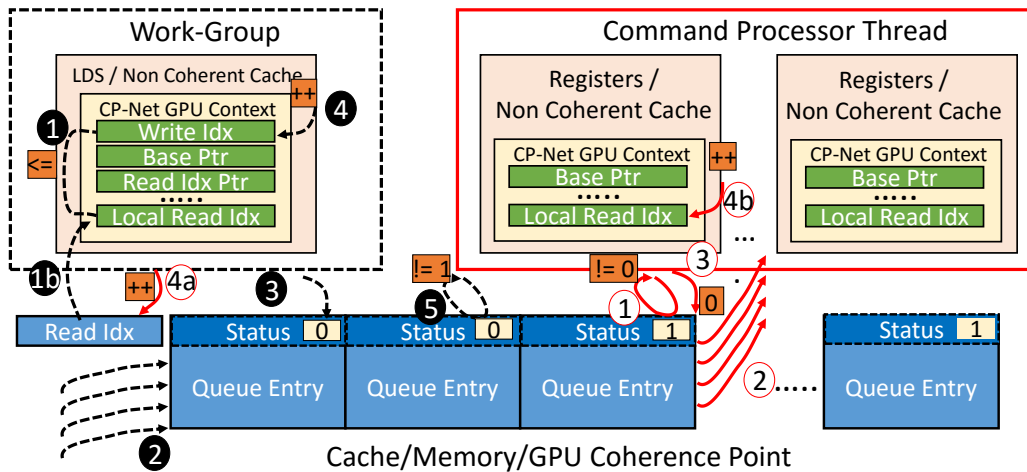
Work-Group

LDS / Non Coherent Cache

CP-Net GPU Context

Write Idx

Base Ptr

Read Idx Ptr

.....

Local Read Idx

1

<=

++

4

1b

++

4a

Read Idx

3

Command Processor Thread

Registers / Non Coherent Cache

CP-Net GPU Context

Base Ptr

.....

Local Read Idx

++

4b

Registers / Non Coherent Cache

CP-Net GPU Context

Base Ptr

.....

Local Read Idx

...

!= 1

5

!= 0

3

1

0

Status 0

Status 0

Status 1

Status 1

Queue Entry

Queue Entry

Queue Entry

Queue Entry

2

2 .....

Cache/Memory/GPU Coherence Point